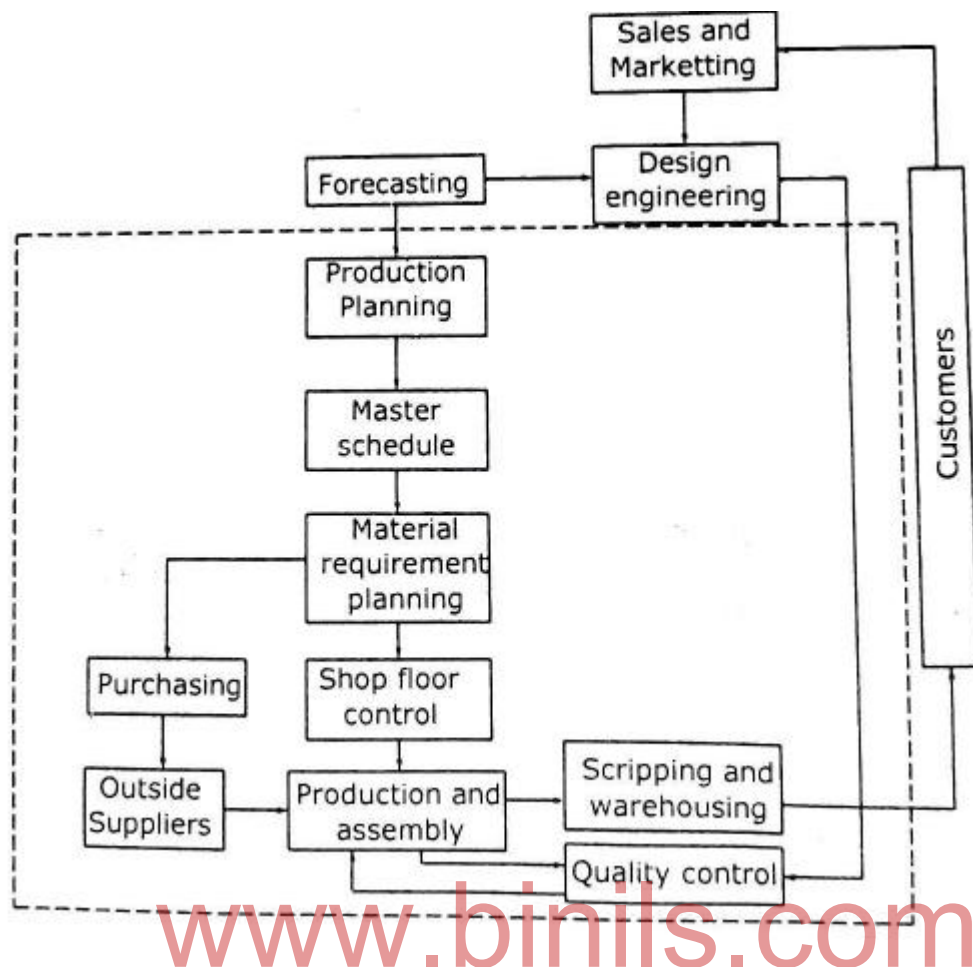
Sales and Marketting

Forecasting

Design engineering

Customers

Production Planning

Master schedule

Material requirement planning

Purchasing

Shop floor control

Outside Suppliers

Production and assembly

Scripping and warehousing

Quality control

www.binils.com